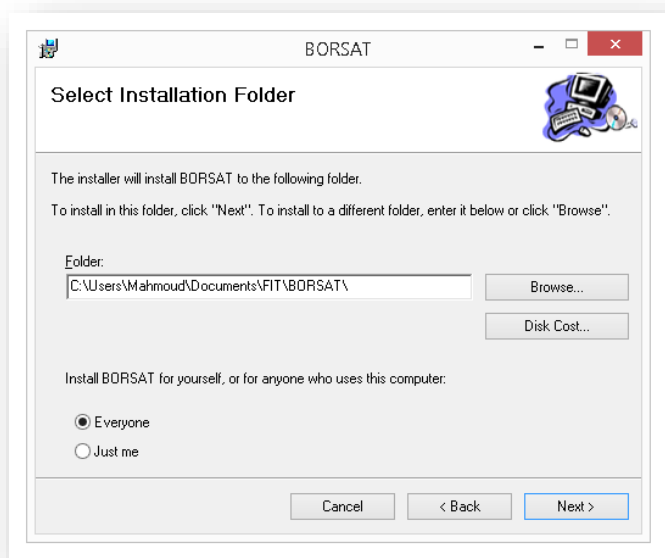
BORSAT

Select Installation Folder

The installer will install BORSAT to the following folder.

To install in this folder, click "Next". To install to a different folder, enter it below or click "Browse".

Folder:
C:\Users\Mahmoud\Documents\FIT\BORSAT\

Browse...

Disk Cost...

Install BORSAT for yourself, or for anyone who uses this computer:

Everyone

Just me

Cancel

< Back

Next >